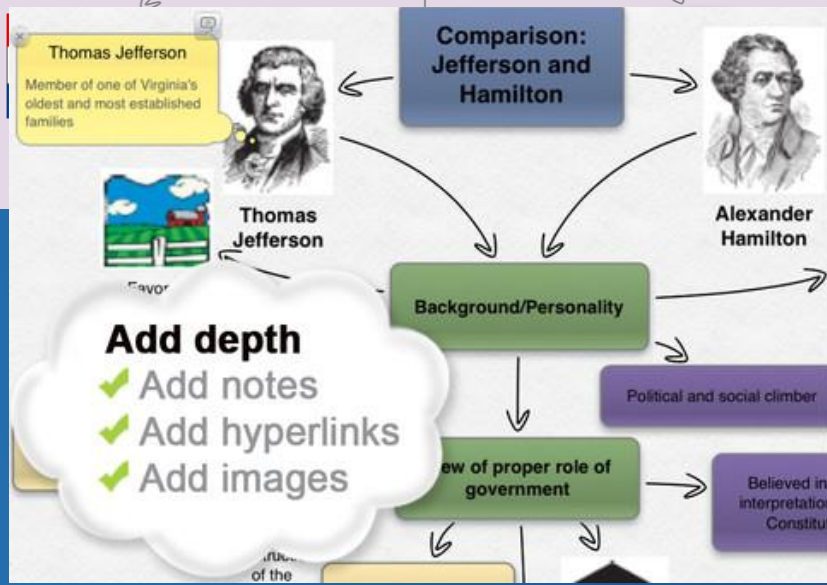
Thomas Jefferson

Member of one of Virginia's oldest and most established families

Comparison: Jefferson and Hamilton

Thomas Jefferson

Alexander Hamilton

Favor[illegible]

Background/Personality

Add depth
✔ Add notes
✔ Add hyperlinks
✔ Add images

Political and social climber

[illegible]ew of proper role of government

Believed in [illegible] interpretation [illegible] Constitu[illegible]

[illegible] of the